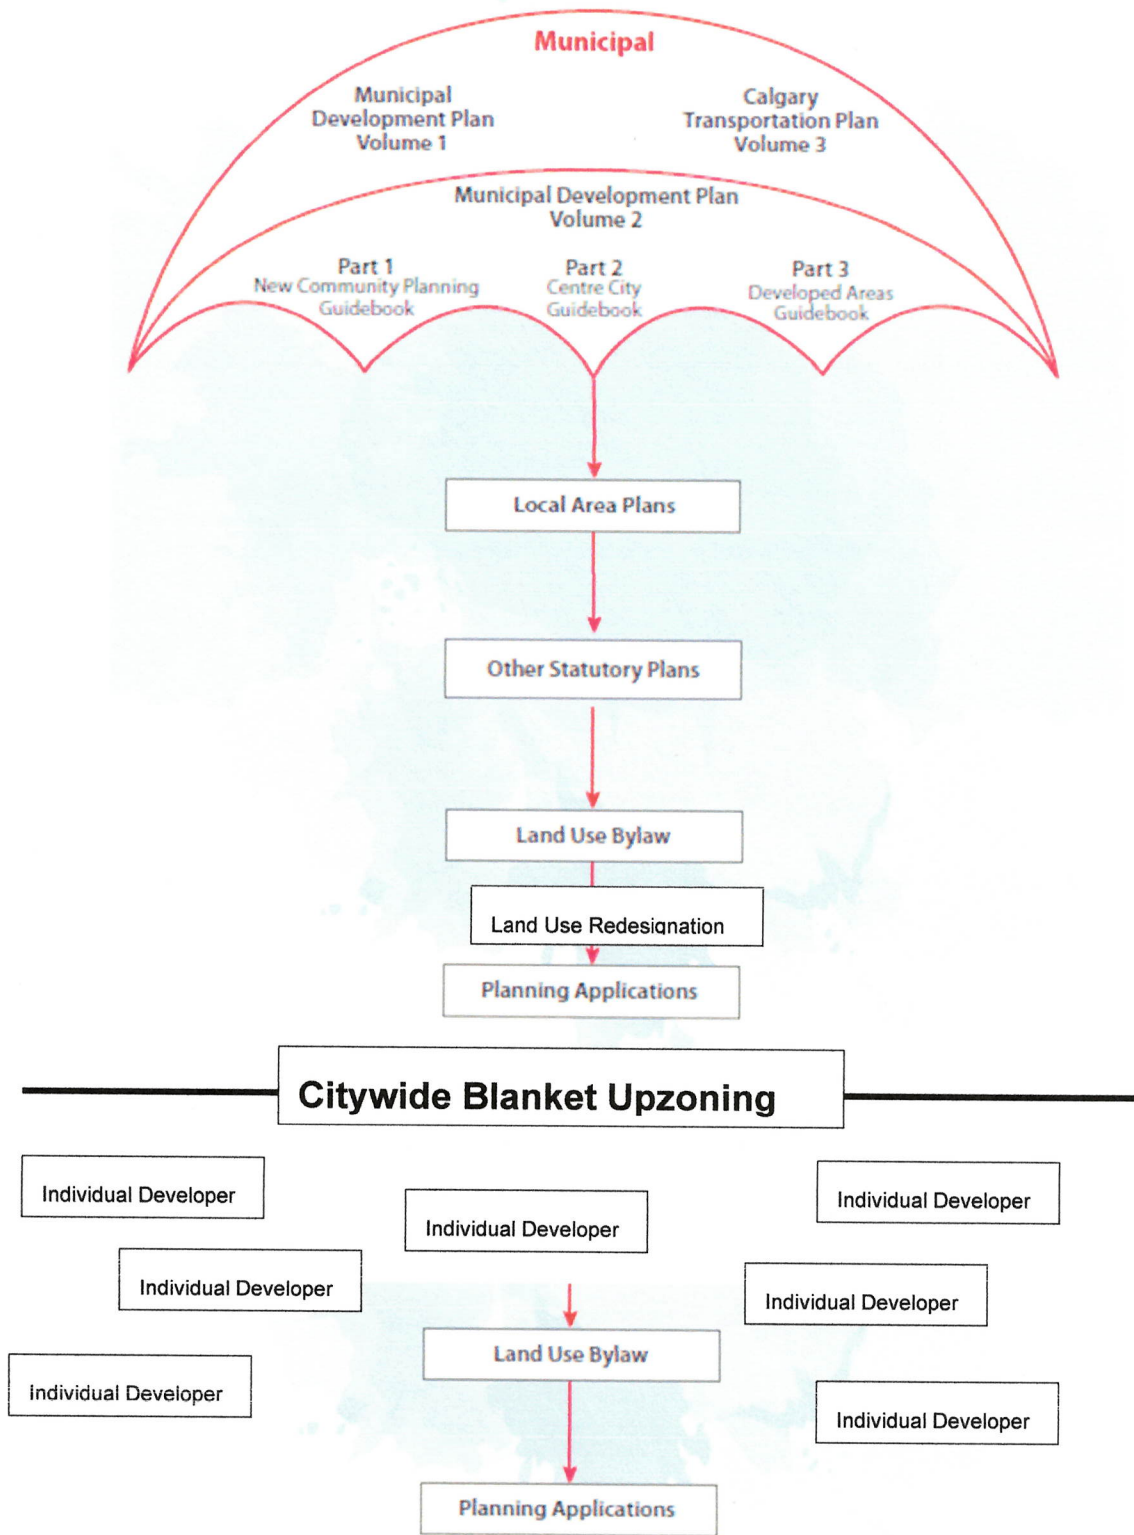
Municipal

Municipal Development Plan Volume 1

Calgary Transportation Plan Volume 3

Municipal Development Plan Volume 2

Part 1
New Community Planning Guidebook

Part 2
Centre City Guidebook

Part 3
Developed Areas Guidebook

Local Area Plans

Other Statutory Plans

Land Use Bylaw

Land Use Redesignation

Planning Applications

Citywide Blanket Upzoning

Individual Developer

Individual Developer

Individual Developer

Individual Developer

Individual Developer

Individual Developer

Individual Developer

Land Use Bylaw

Planning Applications